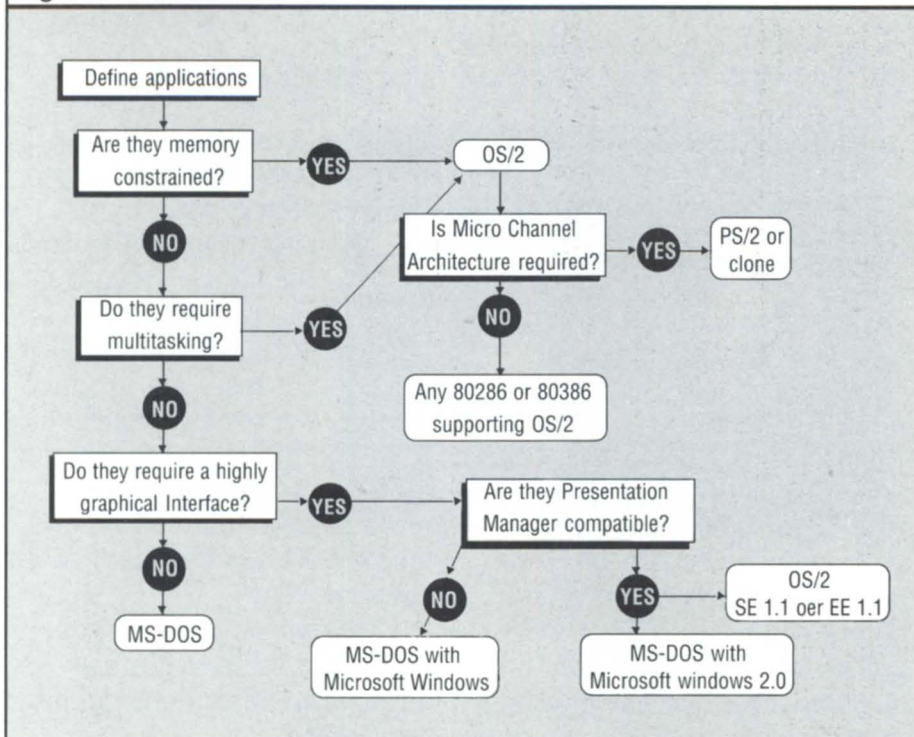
Define applications

Are they memory constrained?

YES

OS/2

NO

Is Micro Channel Architecture required?

YES

PS/2 or clone

Do they require multitasking?

YES

NO

Any 80286 or 80386 supporting OS/2

NO

Do they require a highly graphical Interface?

YES

Are they Presentation Manager compatible?

NO

NO

YES

OS/2 SE 1.1 oer EE 1.1

MS-DOS

MS-DOS with Microsoft Windows

MS-DOS with Microsoft windows 2.0